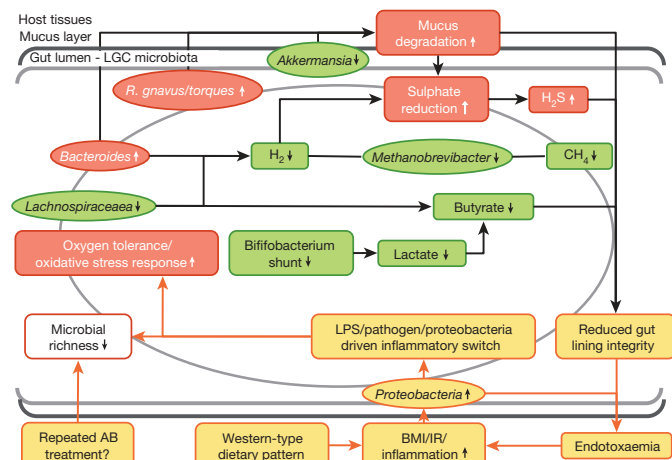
Host tissues
Mucus layer
Gut lumen - LGC microbiota

Mucus degradation ↑

Akkermansia ↓

R. gnavus/torques ↑

Sulphate reduction ↑

$H_2S$ ↑

Bacteroides ↑

$H_2$ ↓

Methanobrevibacter ↓

$CH_4$ ↓

Lachnospiraceaea ↓

Butyrate ↓

Oxygen tolerance/ oxidative stress response ↑

Bifidobacterium shunt ↓

Lactate ↓

Microbial richness ↓

LPS/pathogen/proteobacteria driven inflammatory switch

Reduced gut lining integrity

Proteobacteria ↑

Repeated AB treatment?

Western-type dietary pattern

BMI/IR/ inflammation ↑

Endotoxaemia